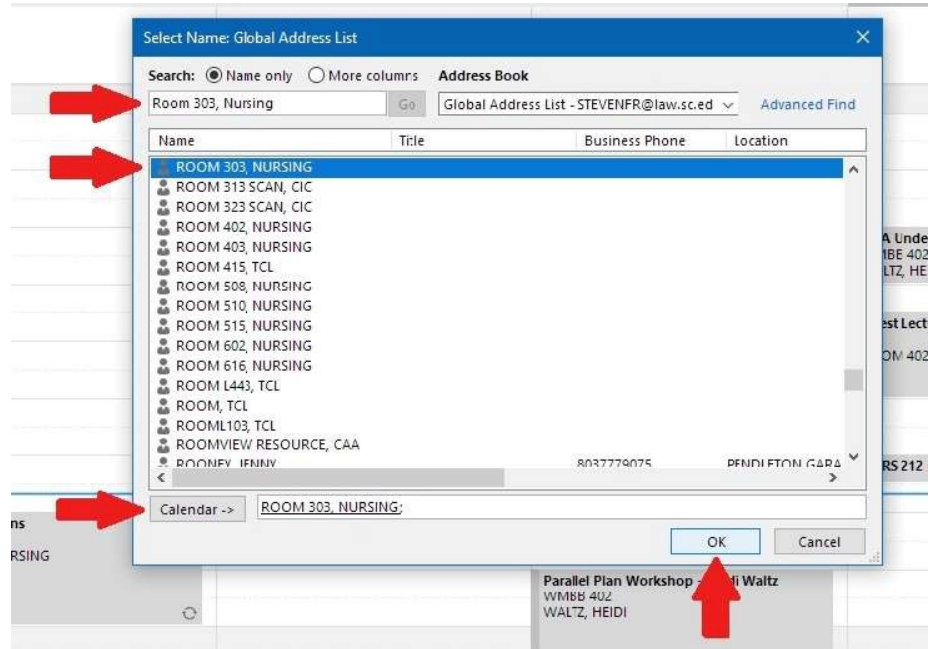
Select Name: Global Address List

Search: Name only More columns Address Book

Room 303, Nursing Go Global Address List - STEVENFR@law.sc.ed Advanced Find

| Name | Title | Business Phone | Location |
|---|---|---|---|
| ROOM 303, NURSING | | | |
| ROOM 313 SCAN, CIC | | | |
| ROOM 323 SCAN, CIC | | | |
| ROOM 402, NURSING | | | |
| ROOM 403, NURSING | | | |
| ROOM 415, TCL | | | |
| ROOM 508, NURSING | | | |
| ROOM 510, NURSING | | | |
| ROOM 515, NURSING | | | |
| ROOM 602, NURSING | | | |
| ROOM 616, NURSING | | | |
| ROOM L443, TCL | | | |
| ROOM, TCL | | | |
| ROOML103, TCL | | | |
| ROOMVIEW RESOURCE, CAA | | | |
| ROONEY, JENNY | | 8037779075 | PENDLETON GARA |

Calendar -> ROOM 303, NURSING;

OK Cancel

A Unde
MBE 402
LTZ, HE

est Lect
OM 402

RS 212

ns
RSING

Parallel Plan Workshop - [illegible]di Waltz
WMBB 402
WALTZ, HEIDI